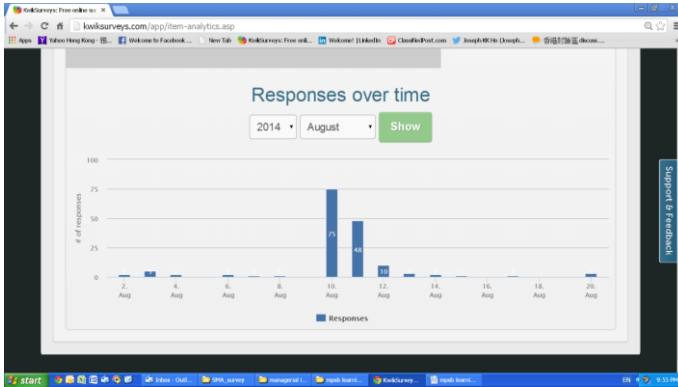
KwikSurveys: Free online su ×

kwiksurveys.com/app/item-analytics.asp

Apps Yahoo Hong Kong - 搜... Welcome to Facebook ... New Tab KwikSurveys: Free onli... Welcome! | LinkedIn ClassifiedPost.com Joseph KK Ho (Joseph... 香港討論區 discuss...

Responses over time

2014 August Show

Support & Feedback

100
75
50
25
0

# of responses

75
48
10

2. Aug
4. Aug
6. Aug
8. Aug
10. Aug
12. Aug
14. Aug
16. Aug
18. Aug
20. Aug

Responses

start Inbox - Outl... SMA_survey managerial i... mpab learni... KwikSurvey... mpab learni... EN 9:33 PM